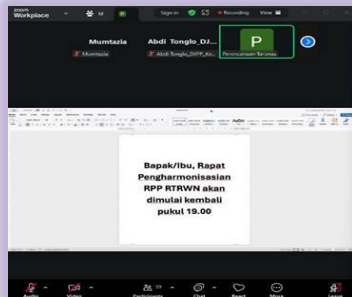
zoom Workplace

Sign in

Recording

View

Mumtazia

Abdi Tonglo_DJ...

Mumtazia

Abdi Tonglo_DIPP_Ko...

P

Perencanaan Tarunay

Bapak/Ibu, Rapat Pengharmonisasian RPP RTRWN akan dimulai kembali pukul 19.00

Audio

Video

Participants

Chat

React

More

Leave